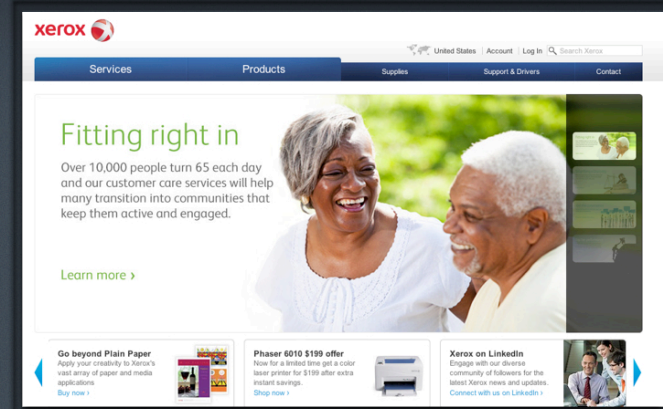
xerox

United States | Account | Log In | Search Xerox

Services | Products | Supplies | Support & Drivers | Contact

Fitting right in

Over 10,000 people turn 65 each day and our customer care services will help many transition into communities that keep them active and engaged.

Learn more ›

Go beyond Plain Paper
Apply your creativity to Xerox's vast array of paper and media applications
Buy now ›

Phaser 6010 $199 offer
Now for a limited time get a color laser printer for $199 after extra instant savings.
Shop now ›

Xerox on LinkedIn
Engage with our diverse community of followers for the latest Xerox news and updates.
Connect with us on LinkedIn ›